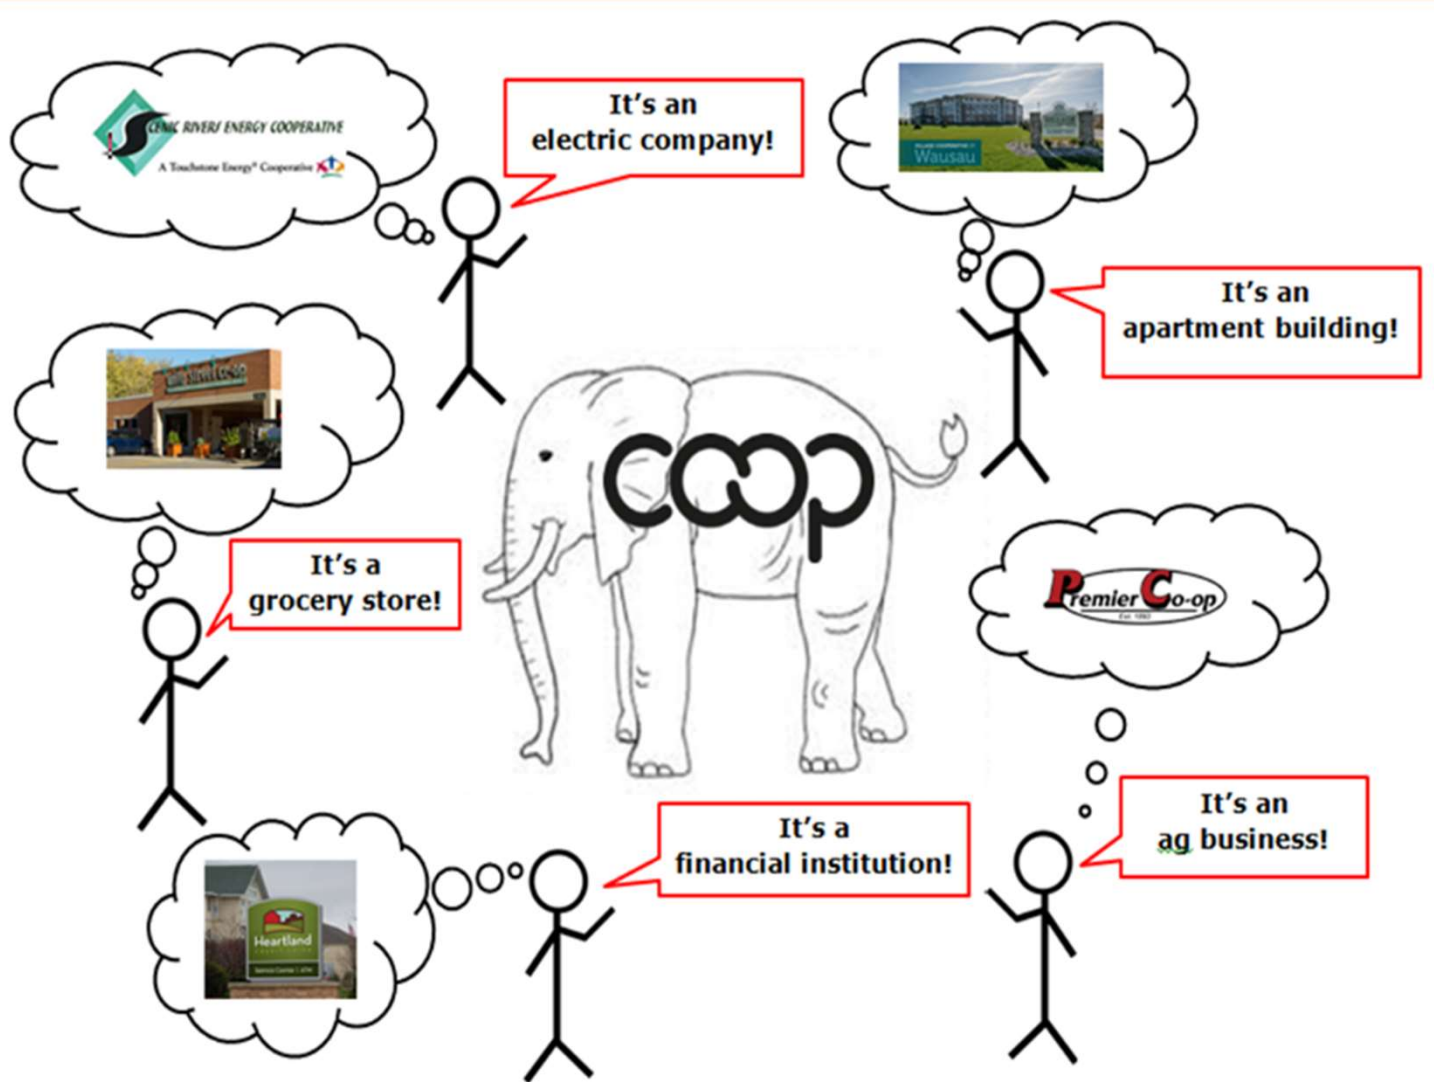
SCENIC RIVERS ENERGY COOPERATIVE
A Touchstone Energy® Cooperative

It's an electric company!

Wausau

It's an apartment building!

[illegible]

It's a grocery store!

coop

Premier Co-op
Est. 1992

It's an ag business!

Heartland

It's a financial institution!